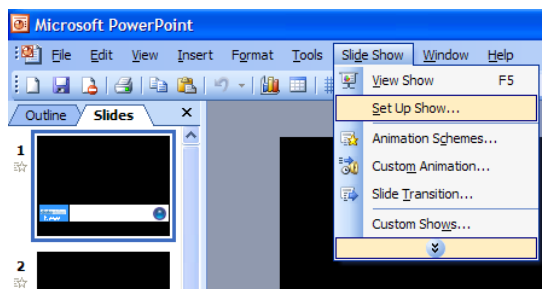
Microsoft PowerPoint
File Edit View Insert Format Tools Slide Show Window Help
Outline Slides ×
1
2
View Show F5
Set Up Show...
Animation Schemes...
Custom Animation...
Slide Transition...
Custom Shows...